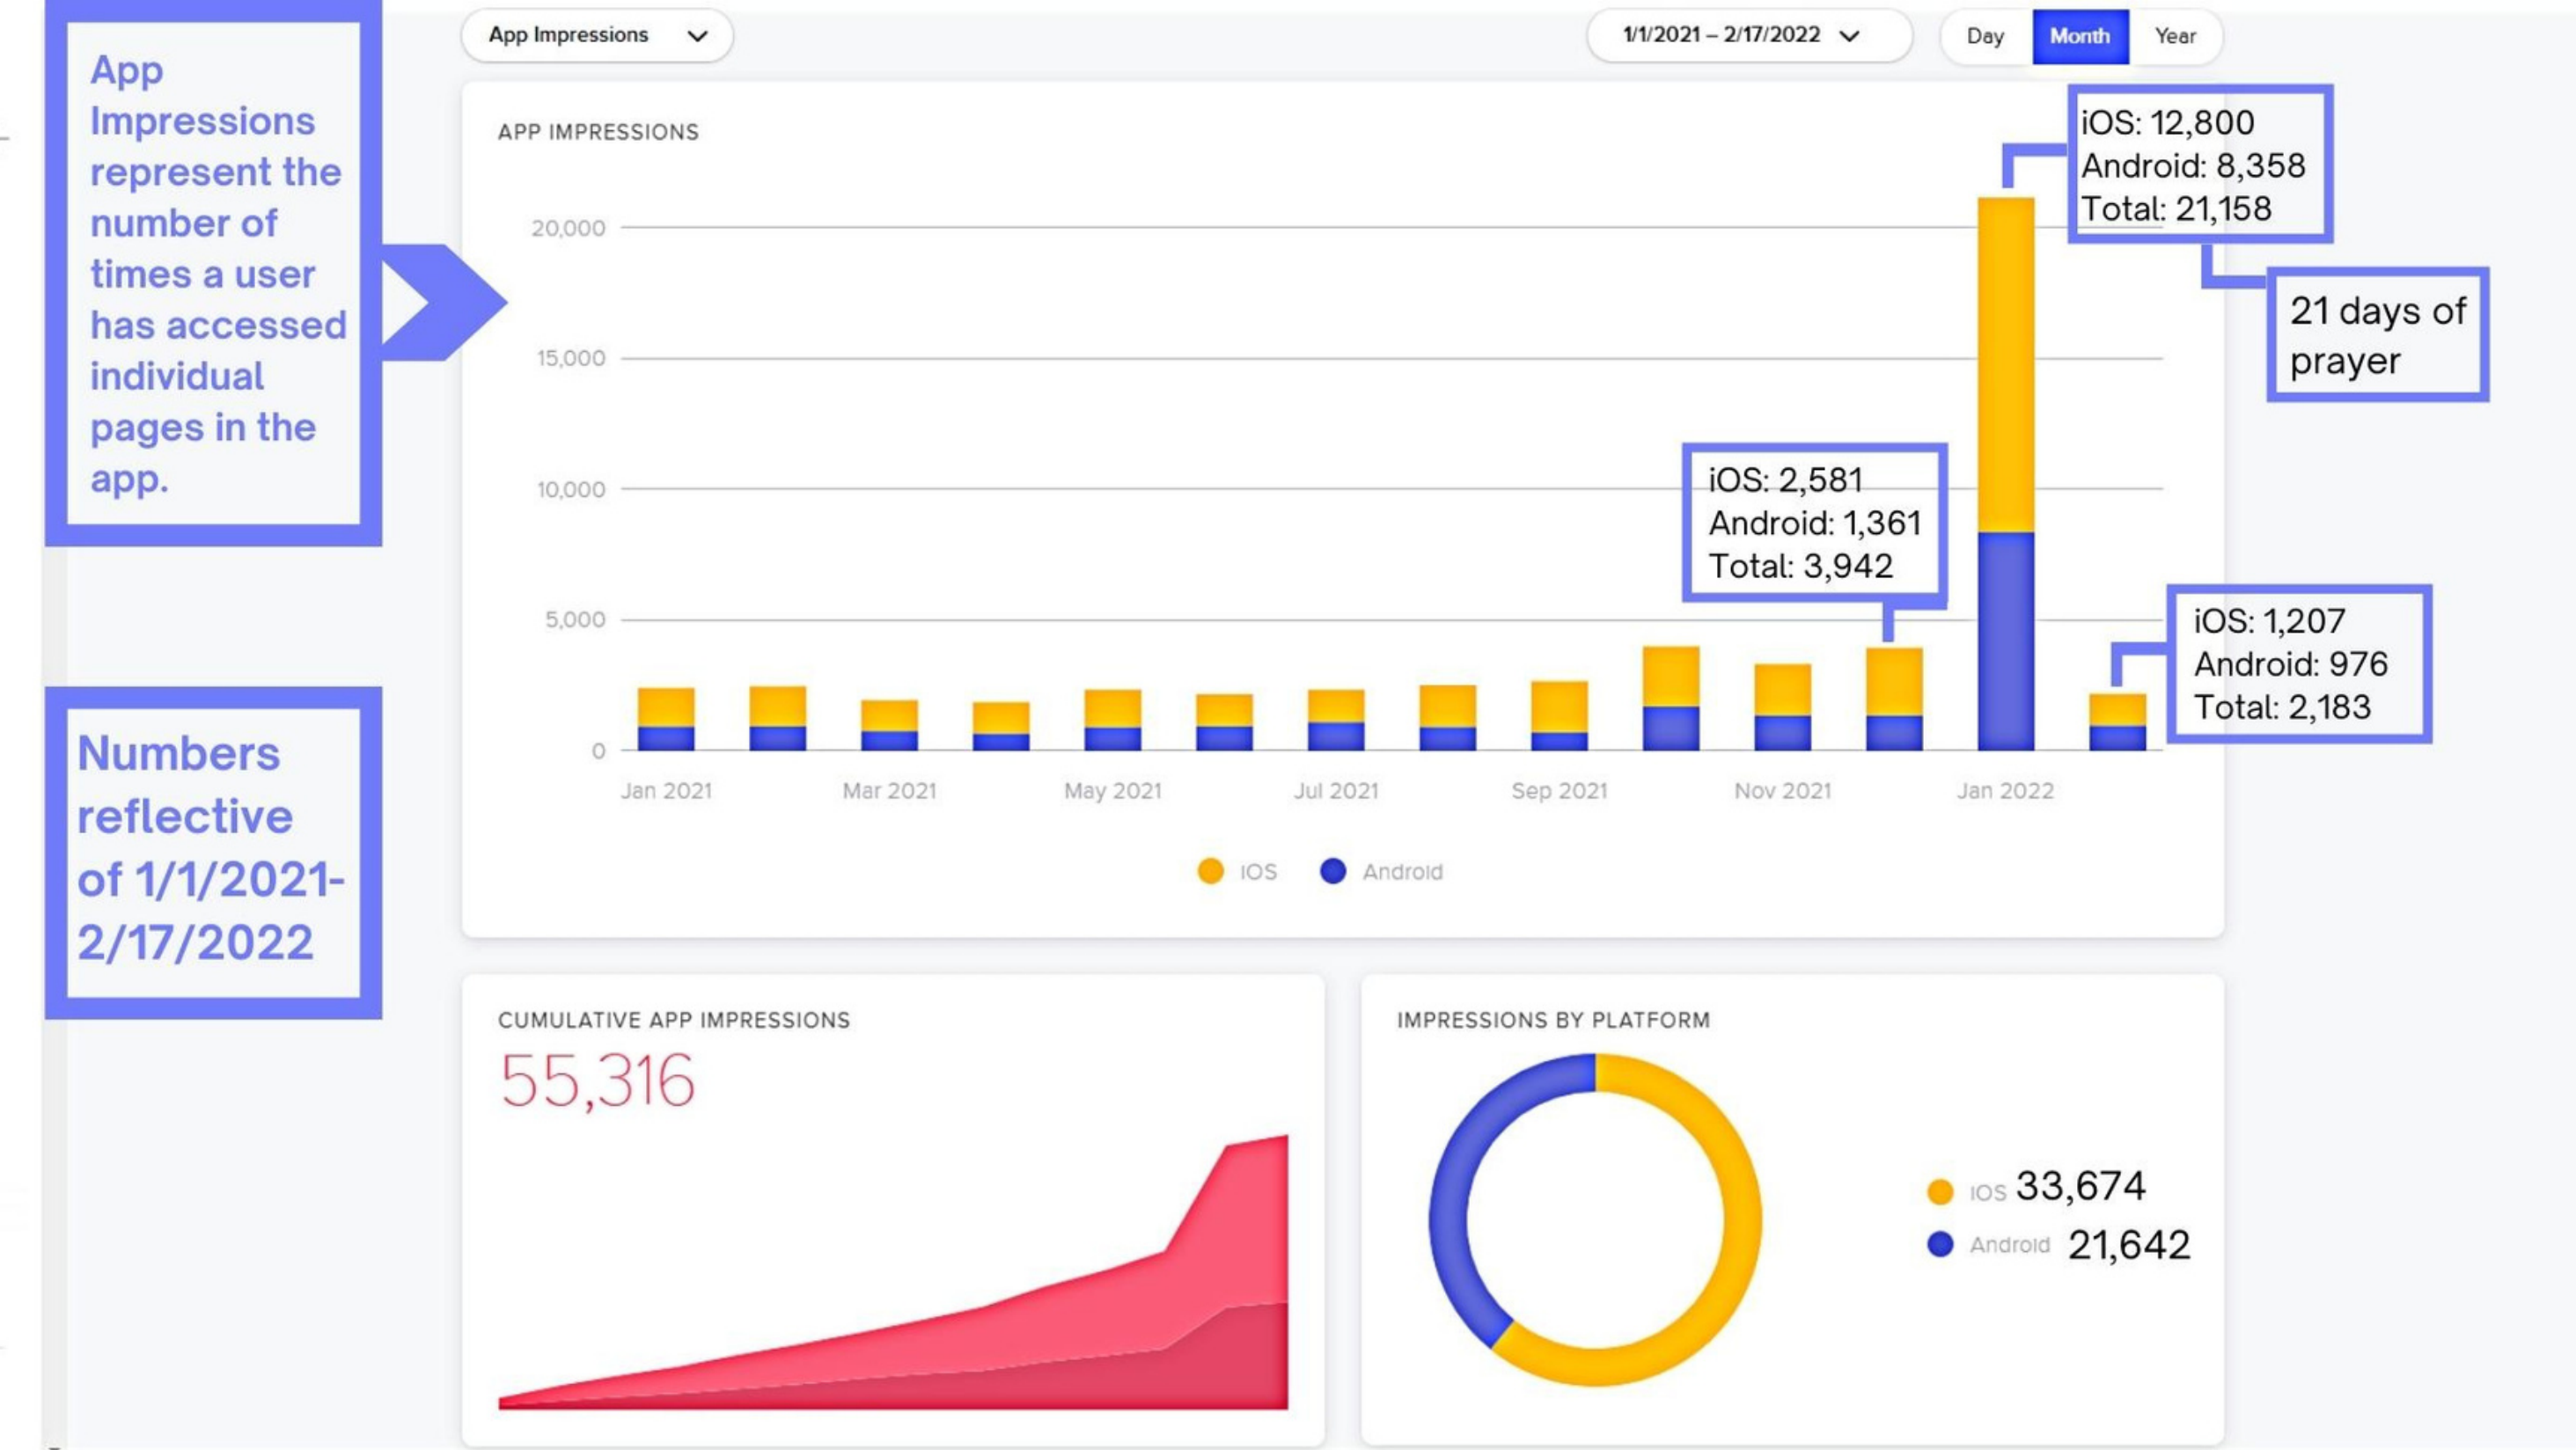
App Impressions represent the number of times a user has accessed individual pages in the app.

App Impressions

1/1/2021 – 2/17/2022

Day Month Year

APP IMPRESSIONS

20,000
15,000
10,000
5,000
0

Jan 2021 Mar 2021 May 2021 Jul 2021 Sep 2021 Nov 2021 Jan 2022

iOS Android

iOS: 12,800
Android: 8,358
Total: 21,158

21 days of prayer

iOS: 2,581
Android: 1,361
Total: 3,942

iOS: 1,207
Android: 976
Total: 2,183

Numbers reflective of 1/1/2021-2/17/2022

CUMULATIVE APP IMPRESSIONS

55,316

IMPRESSIONS BY PLATFORM

iOS 33,674
Android 21,642